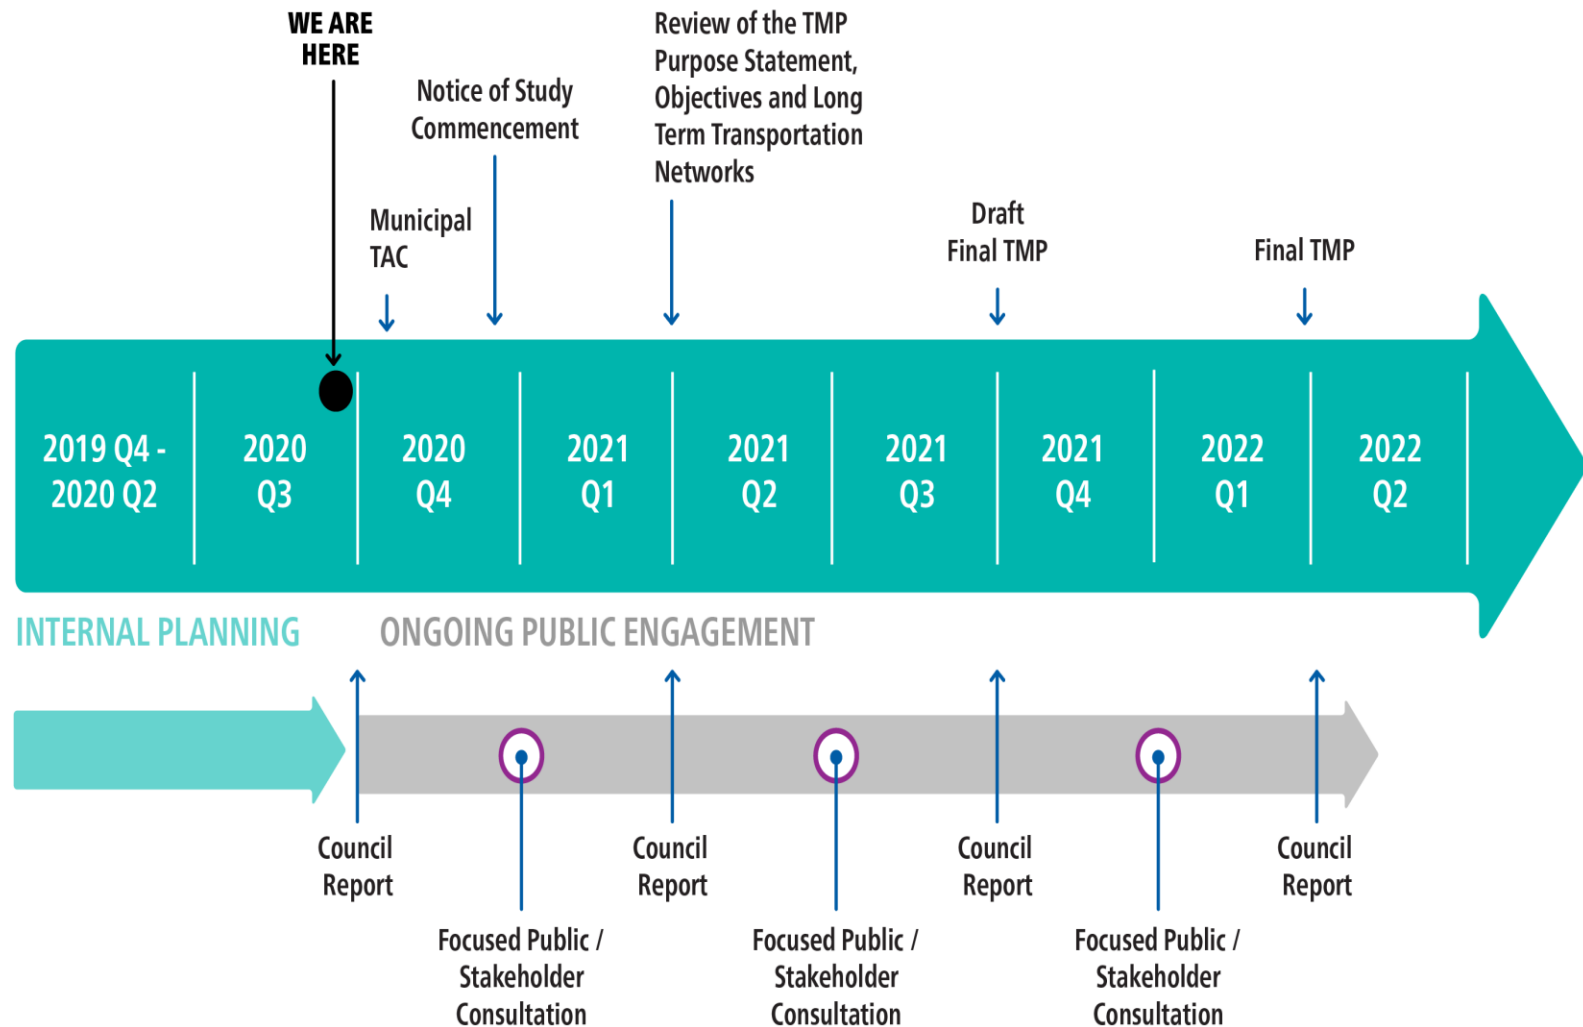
WE ARE HERE

Notice of Study Commencement

Review of the TMP Purpose Statement, Objectives and Long Term Transportation Networks

Municipal TAC

Draft Final TMP

Final TMP

2019 Q4 - 2020 Q2

2020 Q3

2020 Q4

2021 Q1

2021 Q2

2021 Q3

2021 Q4

2022 Q1

2022 Q2

INTERNAL PLANNING

ONGOING PUBLIC ENGAGEMENT

Council Report

Focused Public / Stakeholder Consultation

Council Report

Focused Public / Stakeholder Consultation

Council Report

Focused Public / Stakeholder Consultation

Council Report